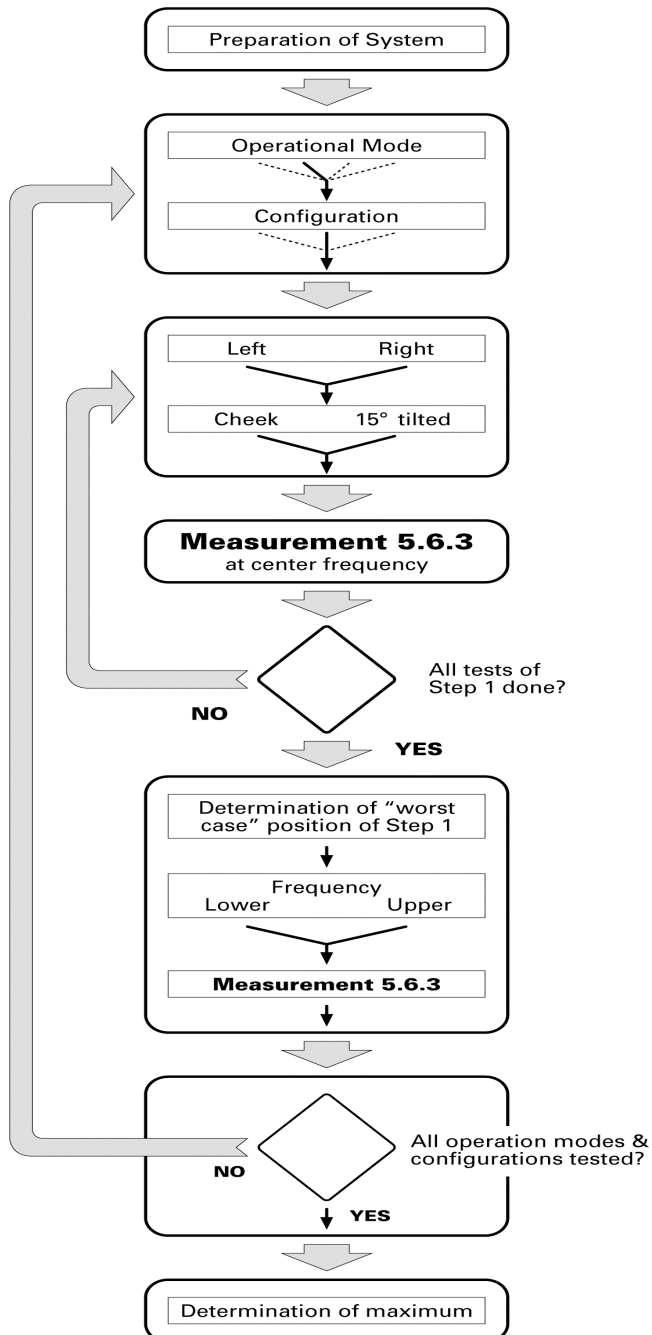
Preparation of System

Operational Mode

Configuration

Left Right

Cheek 15° tilted

**Measurement 5.6.3**
at center frequency

All tests of Step 1 done?

NO

YES

Determination of "worst case" position of Step 1

Frequency
Lower Upper

**Measurement 5.6.3**

All operation modes & configurations tested?

NO

YES

Determination of maximum